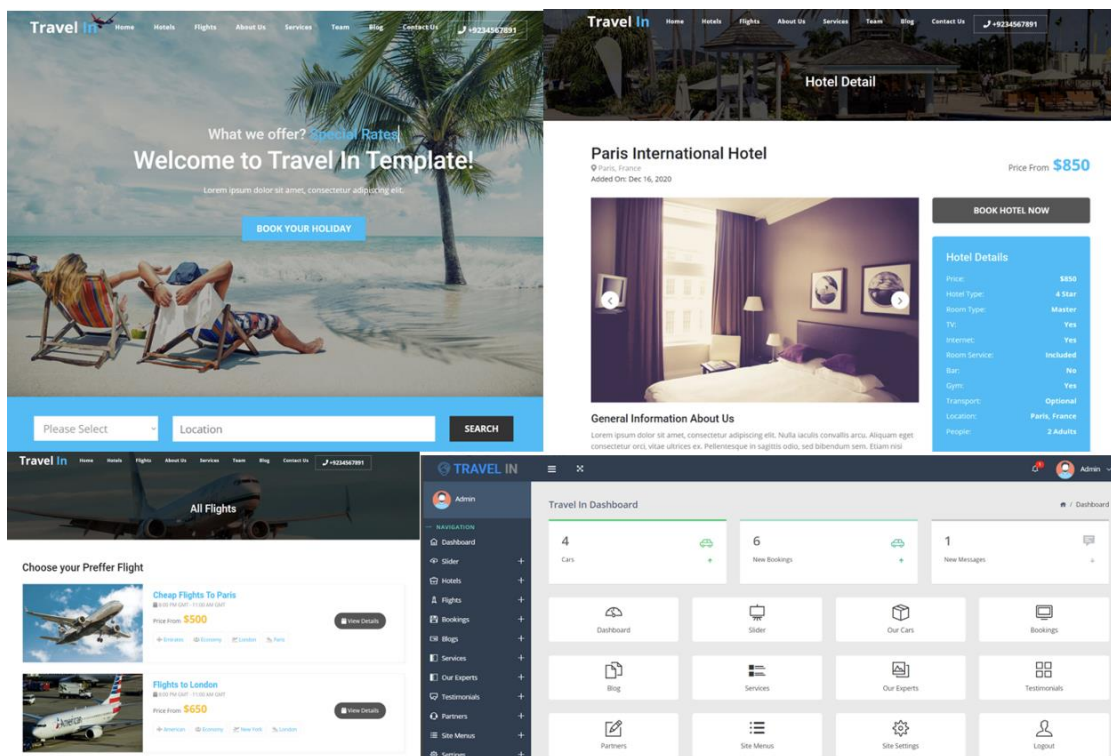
Travel In Home Hotels Flights About Us Services Team Blog Contact Us +9234567891

What we offer? Special Rates

Welcome to Travel In Template!

Lorem ipsum dolor sit amet, consectetur adipiscing elit.

BOOK YOUR HOLIDAY

Please Select

Location

SEARCH

Travel In Home Hotels Flights About Us Services Team Blog Contact Us +9234567891

Hotel Detail

Paris International Hotel

Paris, France

Added On: Dec 16, 2020

Price From $850

BOOK HOTEL NOW

Hotel Details

| | |
|---|---|
| Price: | $850 |
| Hotel Type: | 4 Star |
| Room Type: | Master |
| TV: | Yes |
| Internet: | Yes |
| Room Service: | Included |
| Bar: | No |
| Gym: | Yes |
| Transport: | Optional |
| Location: | Paris, France |
| People: | 2 Adults |

General Information About Us

Lorem ipsum dolor sit amet, consectetur adipiscing elit. Nulla iaculis convallis arcu. Aliquam eget consectetur orci, vitae ultrices ex. Pellentesque in sagittis odio, sed bibendum sem. Etiam nisi

Travel In Home Hotels Flights About Us Services Team Blog Contact Us +9234567891

All Flights

Choose your Preffer Flight

Cheap Flights To Paris

8:00 PM GMT - 11:00 AM GMT

Price From $500

View Details

Emirates Economy London Paris

Flights to London

8:00 PM GMT - 11:00 AM GMT

Price From $650

View Details

American Economy New York London

TRAVEL IN

Admin

Admin

NAVIGATION

Dashboard

Slider

Hotels

Flights

Bookings

Blogs

Services

Our Experts

Testimonials

Partners

Site Menus

Settings

Travel In Dashboard

Dashboard

4
Cars

6
New Bookings

1
New Messages

Dashboard

Slider

Our Cars

Bookings

Blog

Services

Our Experts

Testimonials

Partners

Site Menus

Site Settings

Logout